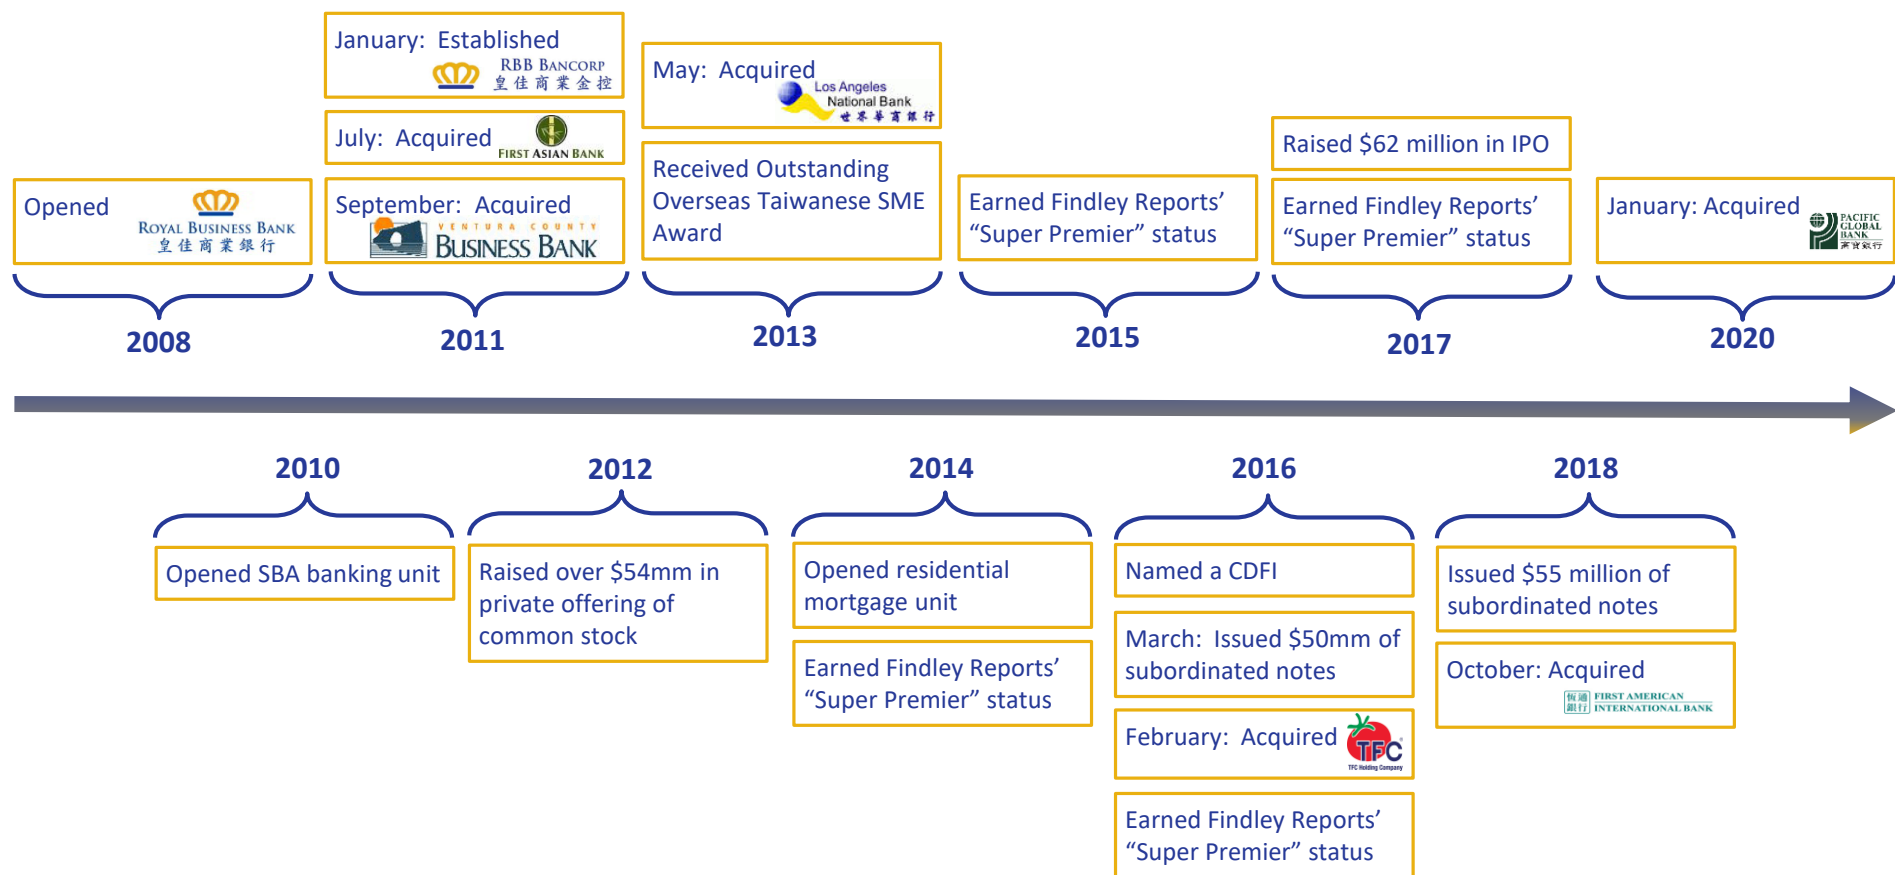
Opened
ROYAL BUSINESS BANK
皇佳商業銀行

2008

January: Established
RBB BANCORP
皇佳商業金控

July: Acquired
FIRST ASIAN BANK

September: Acquired
VENTURA COUNTY
BUSINESS BANK

2011

May: Acquired
Los Angeles
National Bank
世界華商銀行

Received Outstanding Overseas Taiwanese SME Award

2013

Earned Findley Reports' "Super Premier" status

2015

Raised $62 million in IPO

Earned Findley Reports' "Super Premier" status

2017

January: Acquired
PACIFIC GLOBAL BANK
寰宇銀行

2020

2010

Opened SBA banking unit

2012

Raised over $54mm in private offering of common stock

2014

Opened residential mortgage unit

Earned Findley Reports' "Super Premier" status

2016

Named a CDFI

March: Issued $50mm of subordinated notes

February: Acquired
TFC
TFC Holding Company

Earned Findley Reports' "Super Premier" status

2018

Issued $55 million of subordinated notes

October: Acquired
恆通銀行
FIRST AMERICAN INTERNATIONAL BANK